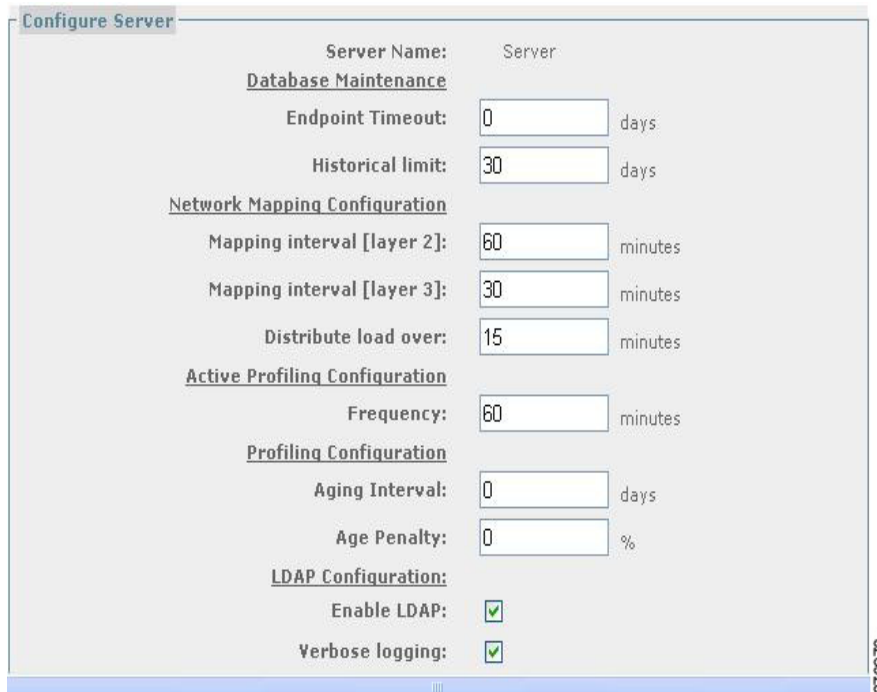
Configure Server

Server Name: Server

Database Maintenance

Endpoint Timeout: 0 days

Historical limit: 30 days

Network Mapping Configuration

Mapping interval [layer 2]: 60 minutes

Mapping interval [layer 3]: 30 minutes

Distribute load over: 15 minutes

Active Profiling Configuration

Frequency: 60 minutes

Profiling Configuration

Aging Interval: 0 days

Age Penalty: 0 %

LDAP Configuration:

Enable LDAP:

Verbose logging: